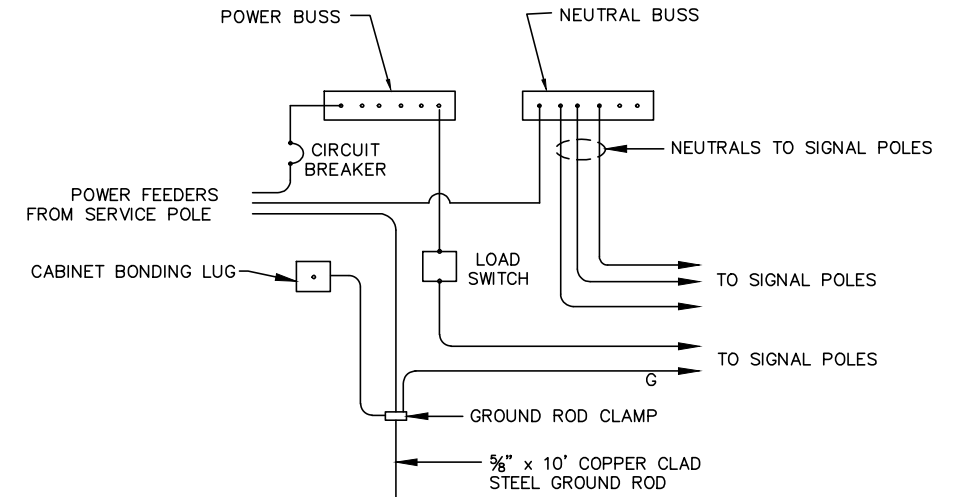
POWER BUSS

NEUTRAL BUSS

CIRCUIT BREAKER

NEUTRALS TO SIGNAL POLES

POWER FEEDERS FROM SERVICE POLE

LOAD SWITCH

CABINET BONDING LUG

TO SIGNAL POLES

TO SIGNAL POLES

G

GROUND ROD CLAMP

$\frac{5}{8}$" x 10' COPPER CLAD STEEL GROUND ROD